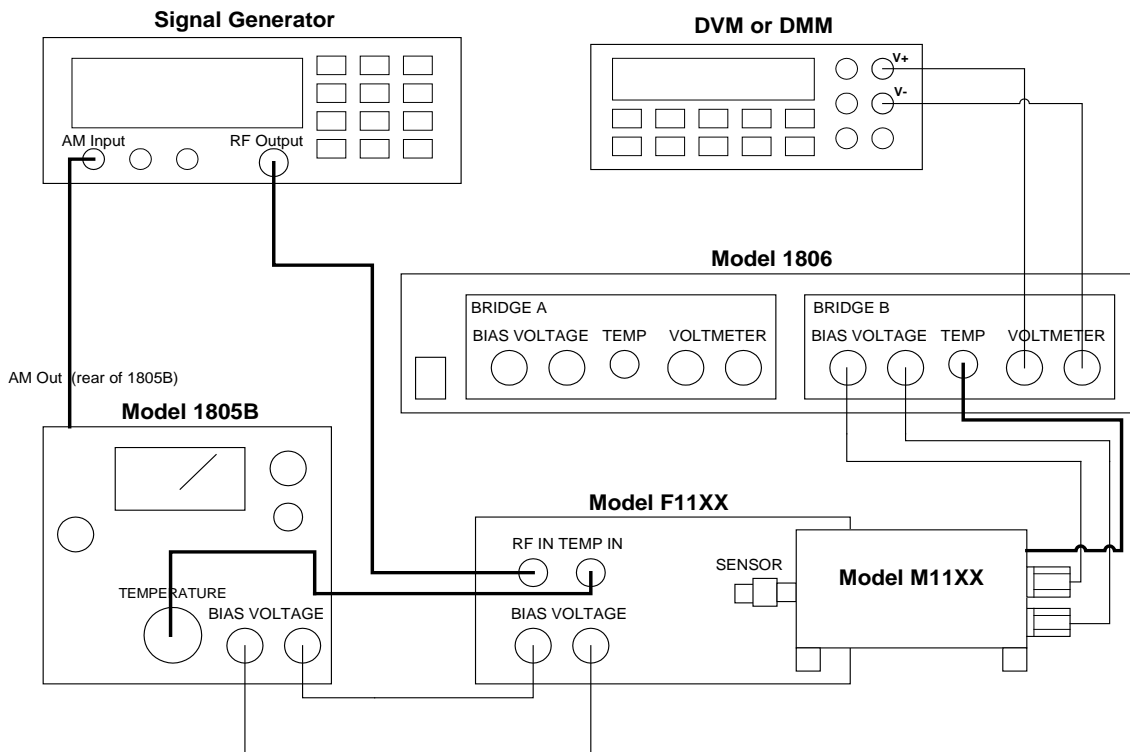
Signal Generator

AM Input

RF Output

DVM or DMM

V+

V-

Model 1806

BRIDGE A

BIAS VOLTAGE

TEMP

VOLTMETER

BRIDGE B

BIAS VOLTAGE

TEMP

VOLTMETER

AM Out (rear of 1805B)

Model 1805B

TEMPERATURE

BIAS VOLTAGE

Model F11XX

RF IN TEMP IN

BIAS VOLTAGE

SENSOR

Model M11XX